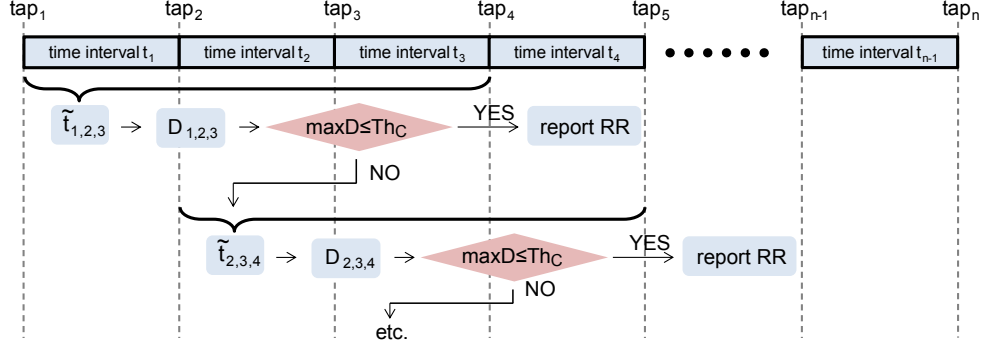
$tap_1$ $tap_2$ $tap_3$ $tap_4$ $tap_5$ $tap_{n-1}$ $tap_n$

time interval $t_1$ | time interval $t_2$ | time interval $t_3$ | time interval $t_4$ | • • • • • • | time interval $t_{n-1}$

$\tilde{t}_{1,2,3}$ → $D_{1,2,3}$ → $\max D \leq Th_C$ YES → report RR

NO

$\tilde{t}_{2,3,4}$ → $D_{2,3,4}$ → $\max D \leq Th_C$ YES → report RR

NO

etc.